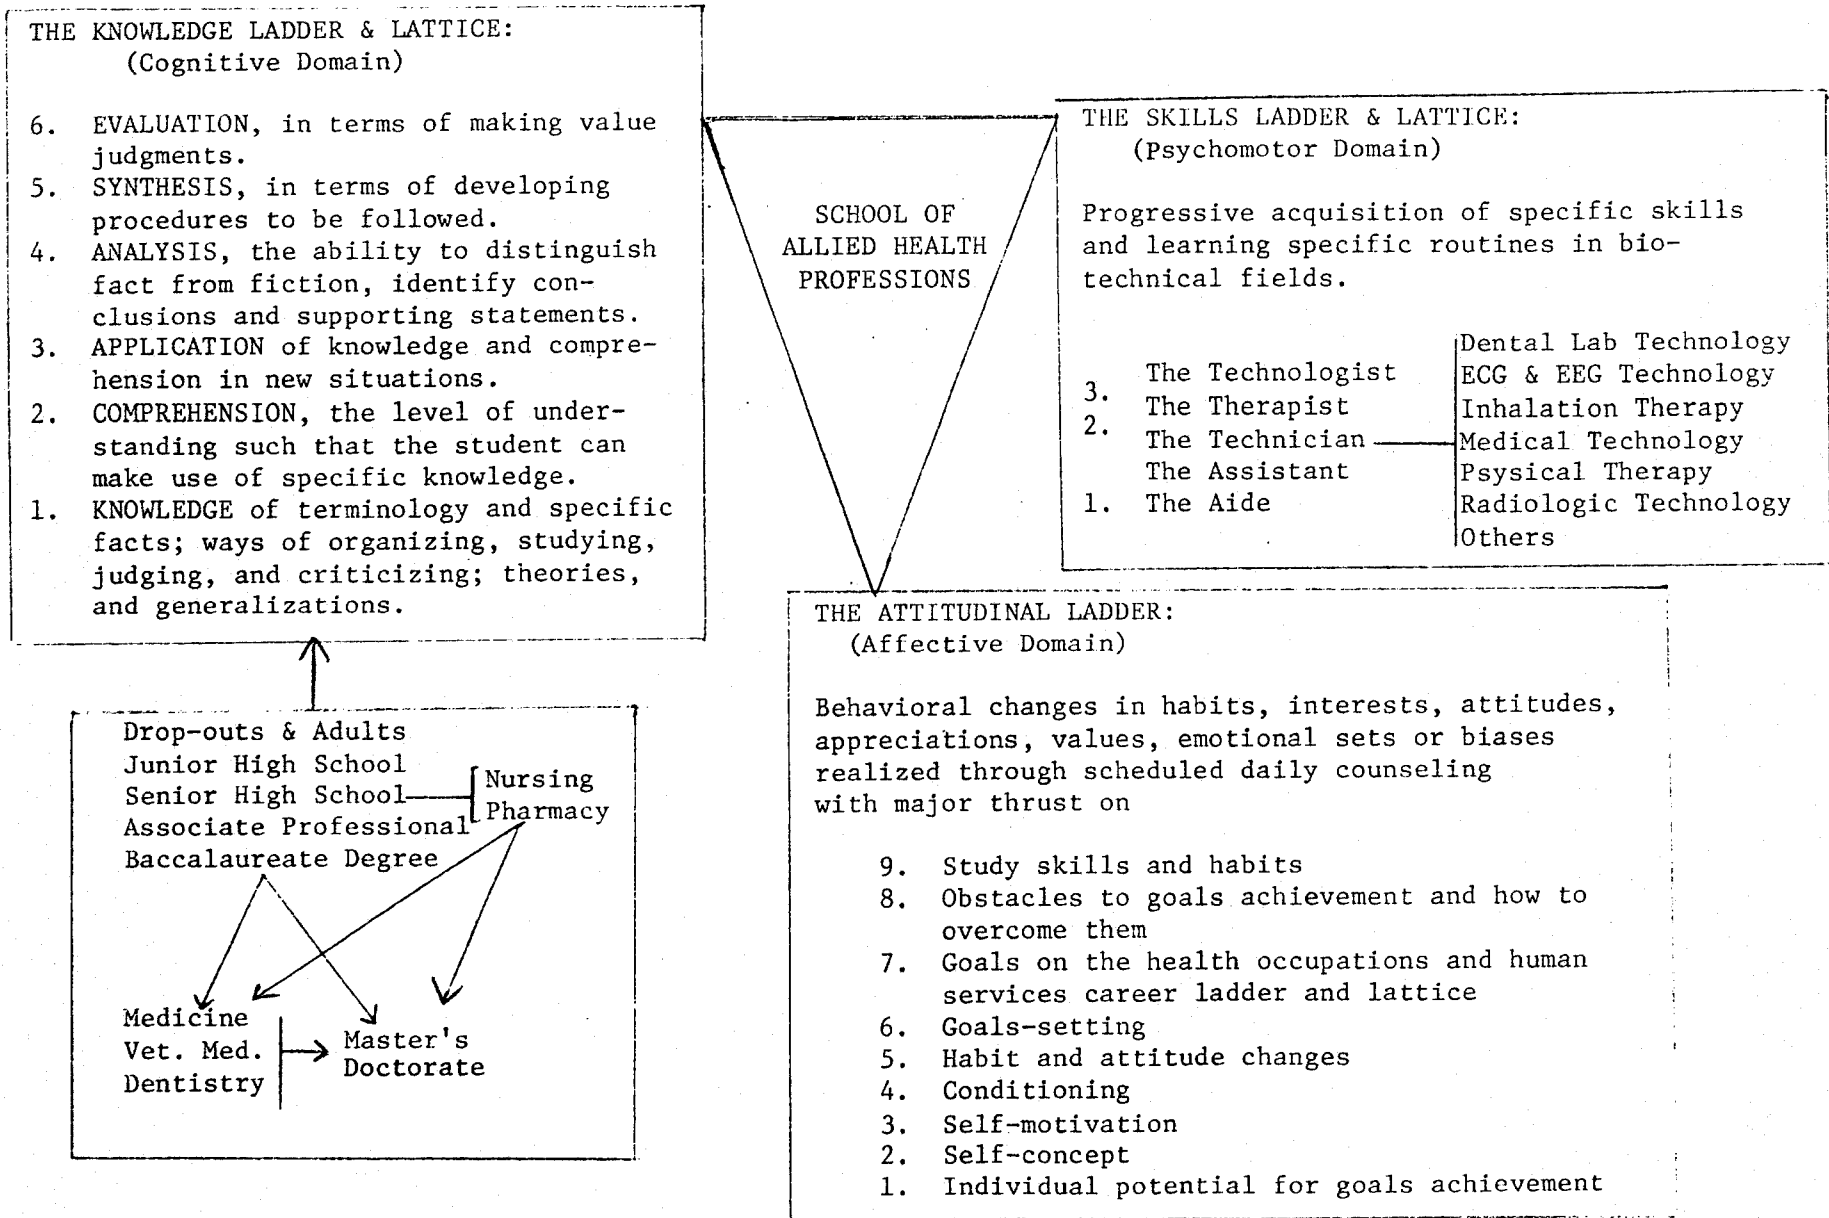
THE KNOWLEDGE LADDER & LATTICE:
(Cognitive Domain)

6. EVALUATION, in terms of making value judgments.
5. SYNTHESIS, in terms of developing procedures to be followed.
4. ANALYSIS, the ability to distinguish fact from fiction, identify conclusions and supporting statements.
3. APPLICATION of knowledge and comprehension in new situations.
2. COMPREHENSION, the level of understanding such that the student can make use of specific knowledge.
1. KNOWLEDGE of terminology and specific facts; ways of organizing, studying, judging, and criticizing; theories, and generalizations.

SCHOOL OF ALLIED HEALTH PROFESSIONS

THE SKILLS LADDER & LATTICE:
(Psychomotor Domain)

Progressive acquisition of specific skills and learning specific routines in biotechnical fields.

3. The Technologist
2. The Therapist
The Technician
The Assistant
1. The Aide

Dental Lab Technology
ECG & EEG Technology
Inhalation Therapy
Medical Technology
Psysical Therapy
Radiologic Technology
Others

Drop-outs & Adults
Junior High School
Senior High School
Associate Professional
Baccalaureate Degree

Nursing
Pharmacy

Medicine
Vet. Med.
Dentistry

Master's
Doctorate

THE ATTITUDINAL LADDER:
(Affective Domain)

Behavioral changes in habits, interests, attitudes, appreciations, values, emotional sets or biases realized through scheduled daily counseling with major thrust on

9. Study skills and habits
8. Obstacles to goals achievement and how to overcome them
7. Goals on the health occupations and human services career ladder and lattice
6. Goals-setting
5. Habit and attitude changes
4. Conditioning
3. Self-motivation
2. Self-concept
1. Individual potential for goals achievement